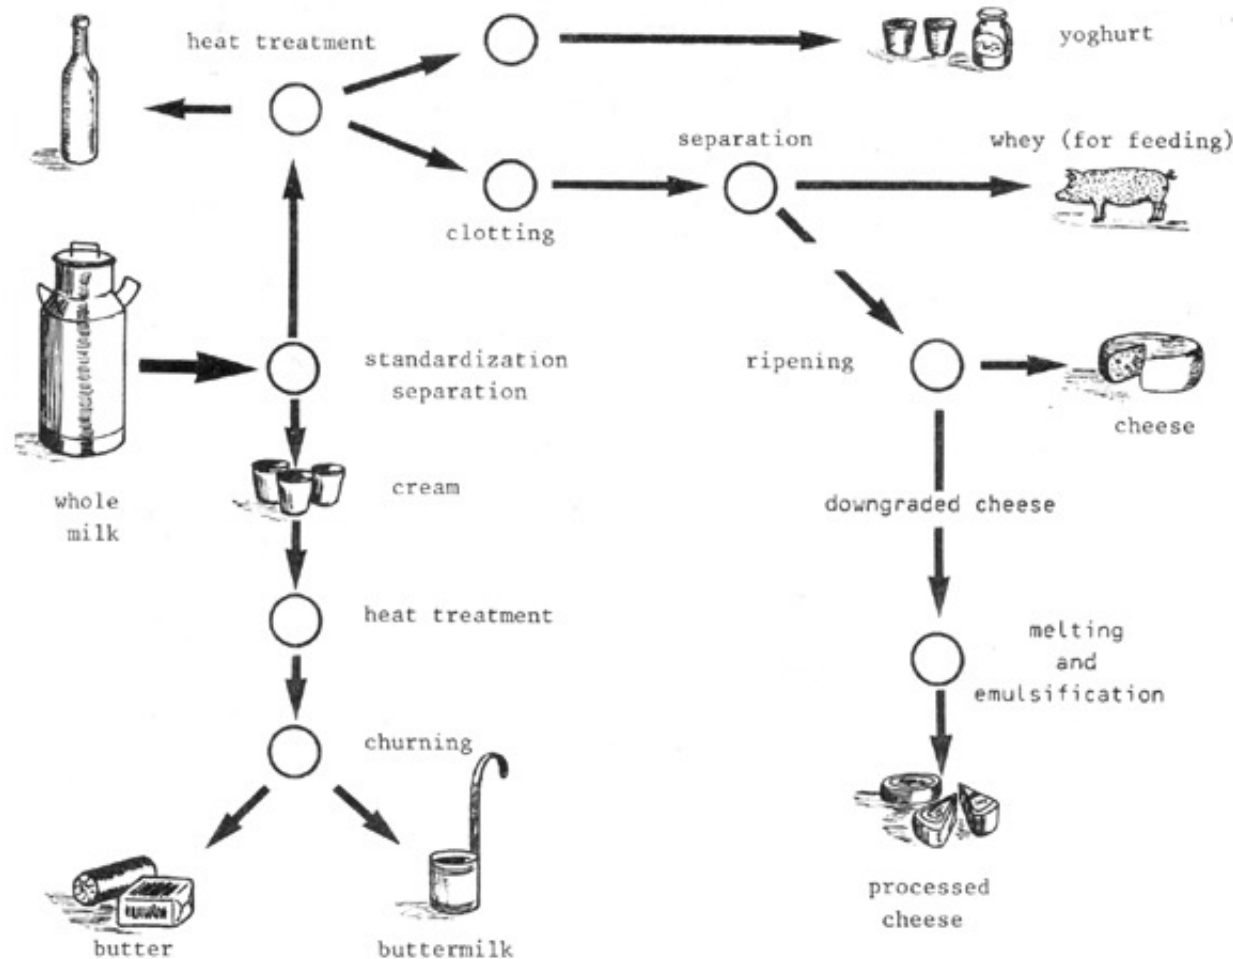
heat treatment

yoghurt

separation

whey (for feeding)

clotting

standardization separation

ripening

cheese

whole milk

cream

downgraded cheese

heat treatment

melting and emulsification

churning

processed cheese

butter

buttermilk